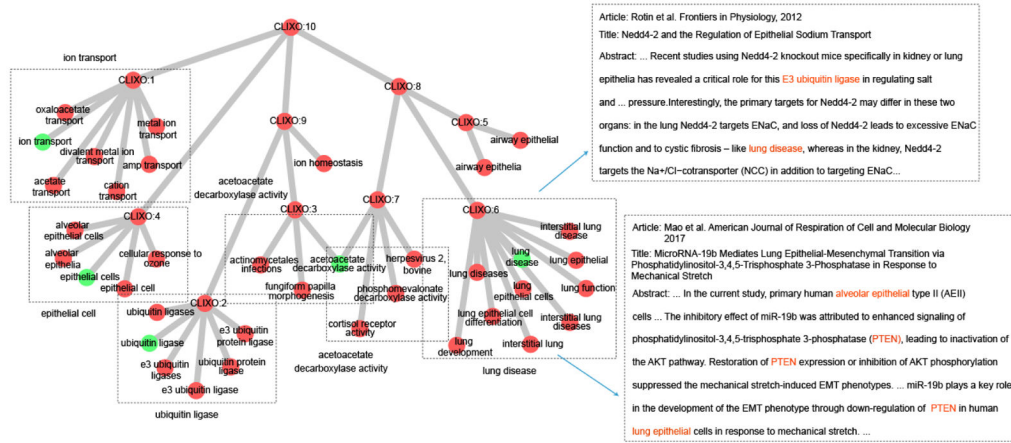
CLIXO:10

ion transport

CLIXO:1
oxaloacetate transport
metal ion transport
ion transport
divalent metal ion transport
amp transport
acetate transport
cation transport

CLIXO:9
ion homeostasis
acetoacetate decarboxylase activity

CLIXO:8
CLIXO:5
airway epithelial
airway epithelia

CLIXO:4
alveolar epithelial cells
alveolar epithelia
cellular response to ozone
epithelial cells
epithelial cell

epithelial cell

CLIXO:3
actinomycetales infections
acetoacetate decarboxylase activity
fungiform papilla morphogenesis

CLIXO:7
herpesvirus 2, bovine
phosphomevalonate decarboxylase activity
cortisol receptor activity

acetoacetate decarboxylase activity

CLIXO:2
ubiquitin ligases
ubiquitin ligase
e3 ubiquitin protein ligase
e3 ubiquitin ligases
ubiquitin protein ligase
e3 ubiquitin ligase

ubiquitin ligase

CLIXO:6
interstitial lung disease
lung disease
lung epithelial
lung diseases
lung epithelial cells
lung function
lung epithelial cell differentiation
interstitial lung diseases
lung development
interstitial lung

lung disease

Article: Rotin et al. Frontiers in Physiology, 2012
Title: Nedd4-2 and the Regulation of Epithelial Sodium Transport
Abstract: ... Recent studies using Nedd4-2 knockout mice specifically in kidney or lung epithelia has revealed a critical role for this E3 ubiquitin ligase in regulating salt and ... pressure.Interestingly, the primary targets for Nedd4-2 may differ in these two organs: in the lung Nedd4-2 targets ENaC, and loss of Nedd4-2 leads to excessive ENaC function and to cystic fibrosis – like lung disease, whereas in the kidney, Nedd4-2 targets the Na+/Cl−cotransporter (NCC) in addition to targeting ENaC...

Article: Mao et al. American Journal of Respiration of Cell and Molecular Biology 2017
Title: MicroRNA-19b Mediates Lung Epithelial-Mesenchymal Transition via Phosphatidylinositol-3,4,5-Trisphosphate 3-Phosphatase in Response to Mechanical Stretch
Abstract: ... In the current study, primary human alveolar epithelial type II (AEII) cells ... The inhibitory effect of miR-19b was attributed to enhanced signaling of phosphatidylinositol-3,4,5-trisphosphate 3-phosphatase (PTEN), leading to inactivation of the AKT pathway. Restoration of PTEN expression or inhibition of AKT phosphorylation suppressed the mechanical stretch-induced EMT phenotypes. ... miR-19b plays a key role in the development of the EMT phenotype through down-regulation of PTEN in human lung epithelial cells in response to mechanical stretch. ...